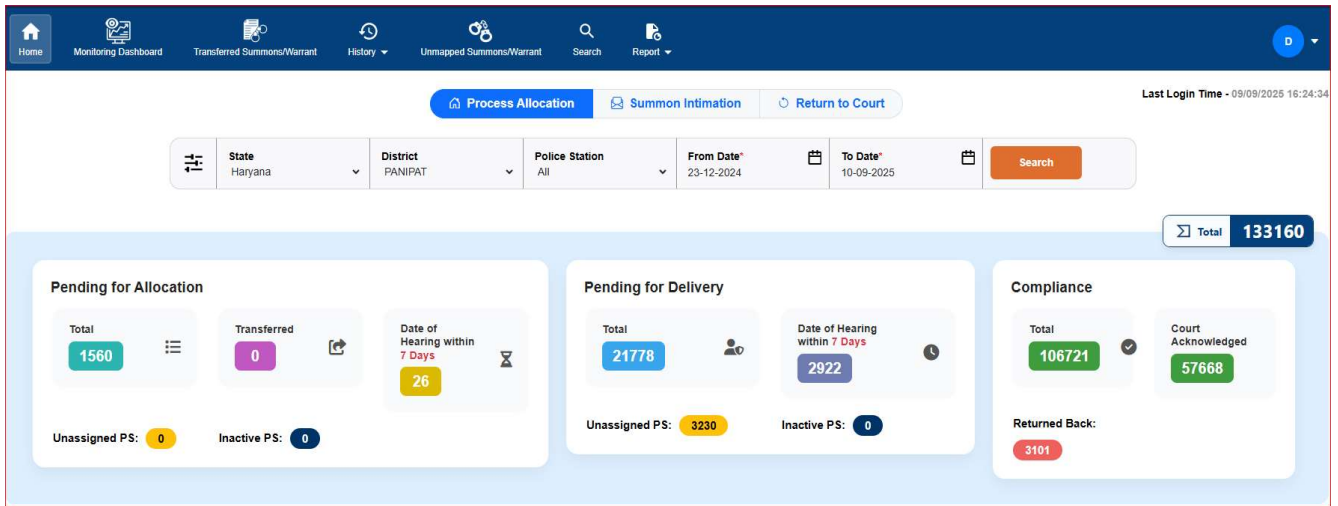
Home Monitoring Dashboard Transferred Summons/Warrant History Unmapped Summons/Warrant Search Report

D

Last Login Time - 09/09/2025 16:24:34

Process Allocation Summon Intimation Return to Court

State
Haryana

District
PANIPAT

Police Station
All

From Date*
23-12-2024

To Date*
10-09-2025

Search

Total 133160

Pending for Allocation

Total
1560

Transferred
0

Date of Hearing within 7 Days
26

Unassigned PS: 0

Inactive PS: 0

Pending for Delivery

Total
21778

Date of Hearing within 7 Days
2922

Unassigned PS: 3230

Inactive PS: 0

Compliance

Total
106721

Court Acknowledged
57668

Returned Back:
3101